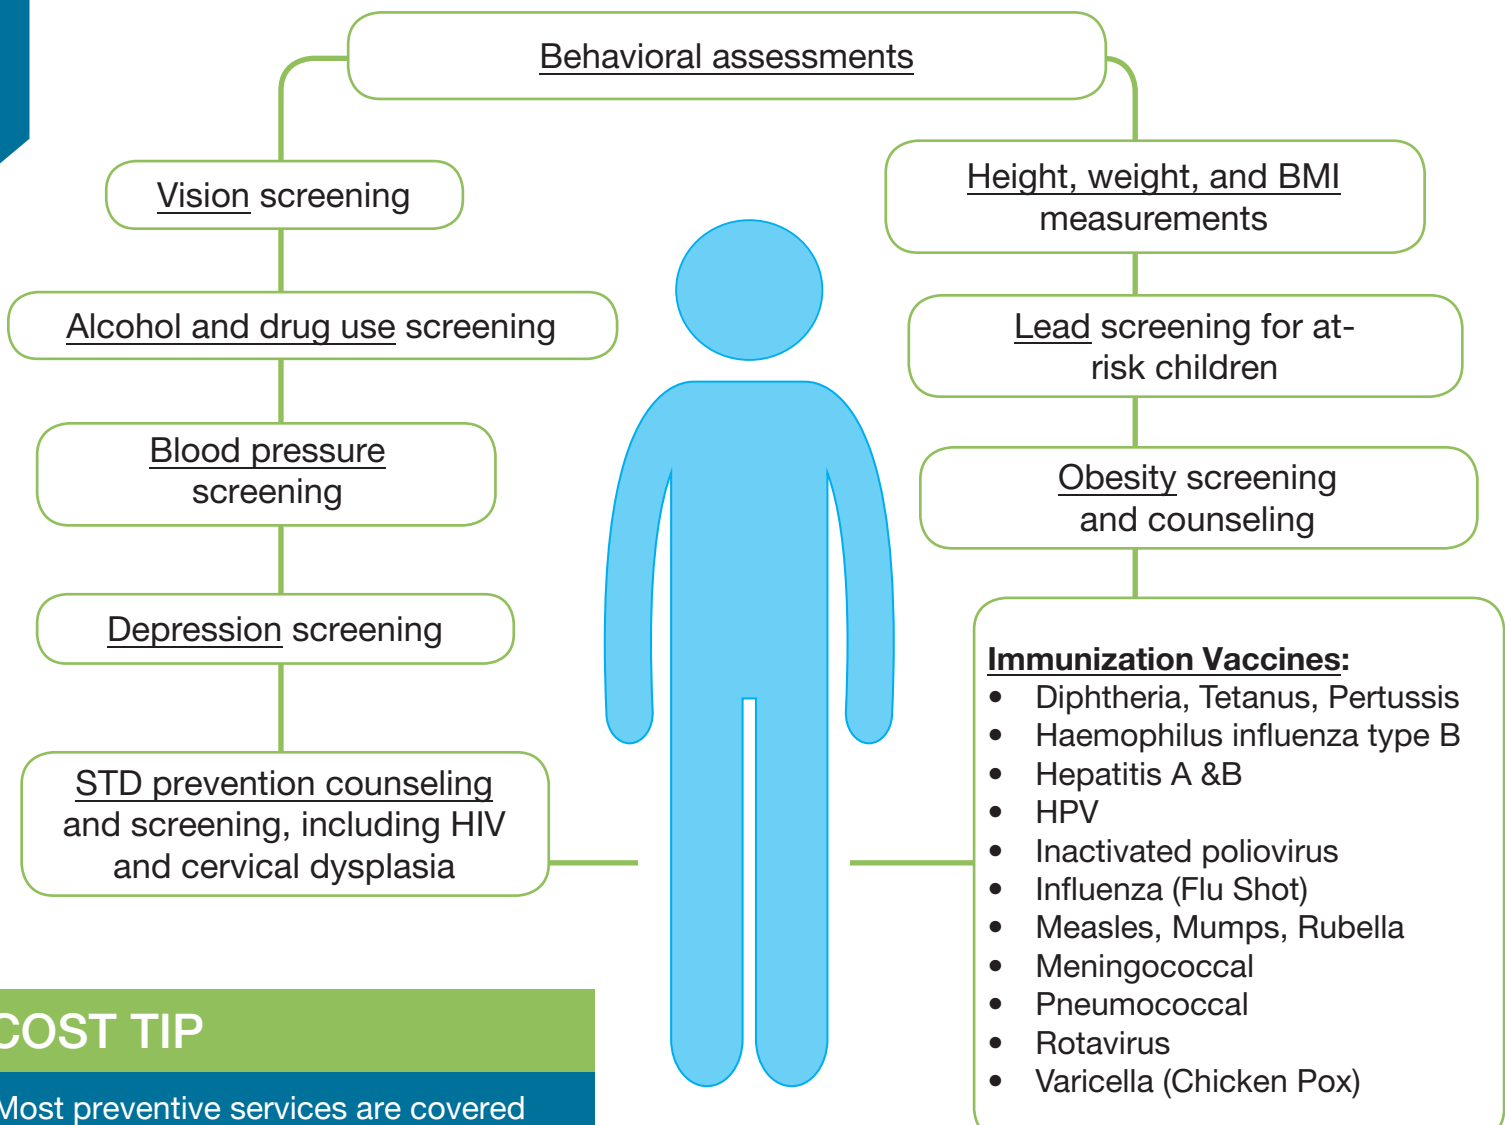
Behavioral assessments

Vision screening

Height, weight, and BMI measurements

Alcohol and drug use screening

Lead screening for at-risk children

Blood pressure screening

Obesity screening and counseling

Depression screening

STD prevention counseling and screening, including HIV and cervical dysplasia

Immunization Vaccines:
- Diphtheria, Tetanus, Pertussis
- Haemophilus influenza type B
- Hepatitis A &B
- HPV
- Inactivated poliovirus
- Influenza (Flu Shot)
- Measles, Mumps, Rubella
- Meningococcal
- Pneumococcal
- Rotavirus
- Varicella (Chicken Pox)

COST TIP

Most preventive services are covered